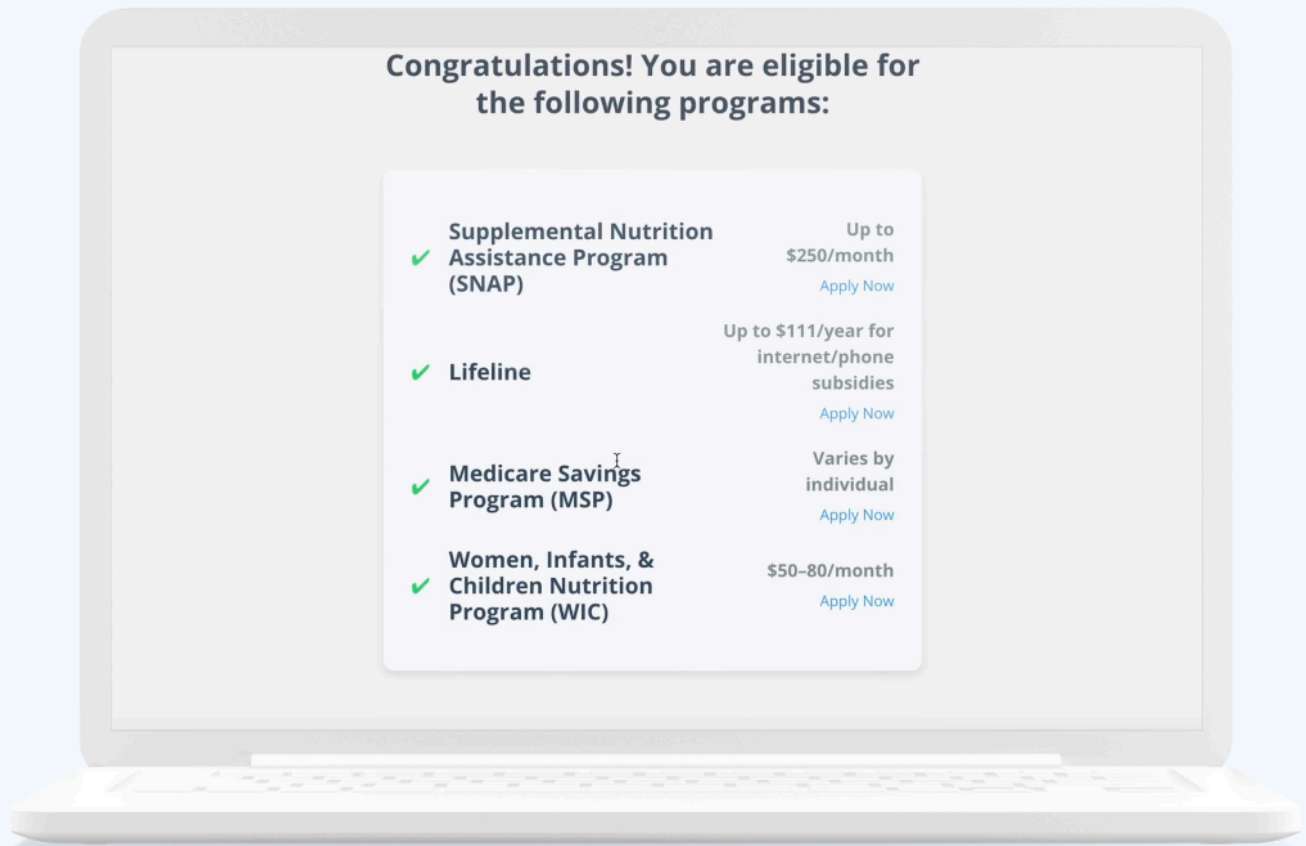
Congratulations! You are eligible for the following programs:

✔ Supplemental Nutrition Assistance Program (SNAP)
Up to $250/month
Apply Now

✔ Lifeline
Up to $111/year for internet/phone subsidies
Apply Now

✔ Medicare Savings Program (MSP)
Varies by individual
Apply Now

✔ Women, Infants, & Children Nutrition Program (WIC)
$50–80/month
Apply Now